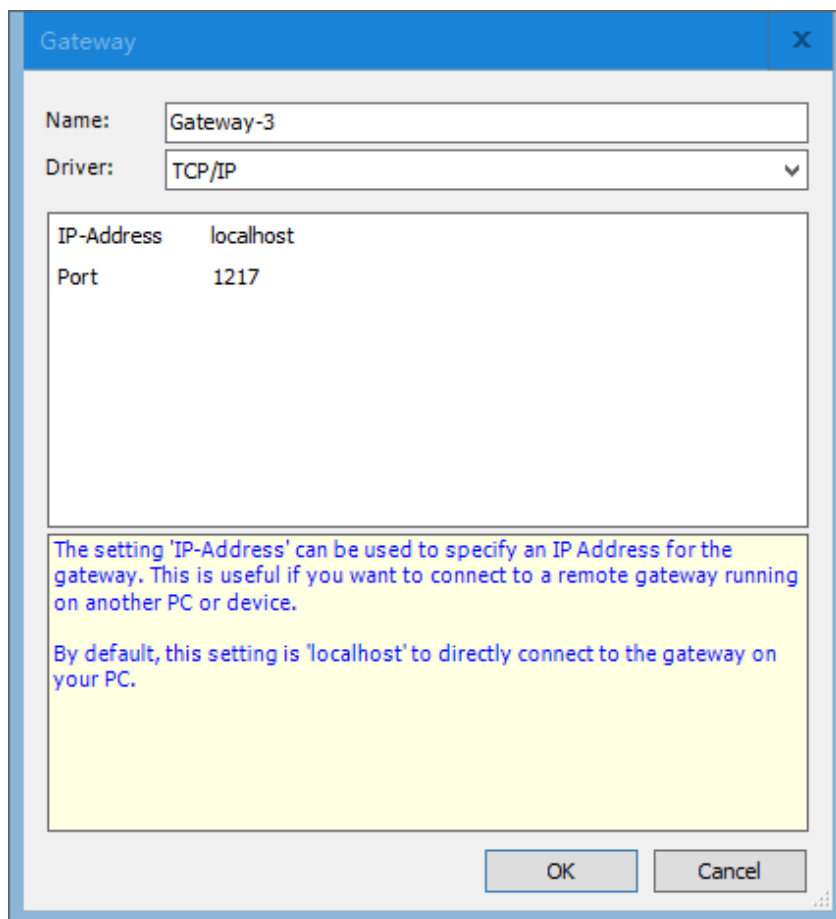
Gateway

Name: Gateway-3
Driver: TCP/IP

IP-Address localhost
Port 1217

The setting 'IP-Address' can be used to specify an IP Address for the gateway. This is useful if you want to connect to a remote gateway running on another PC or device.

By default, this setting is 'localhost' to directly connect to the gateway on your PC.

OK Cancel